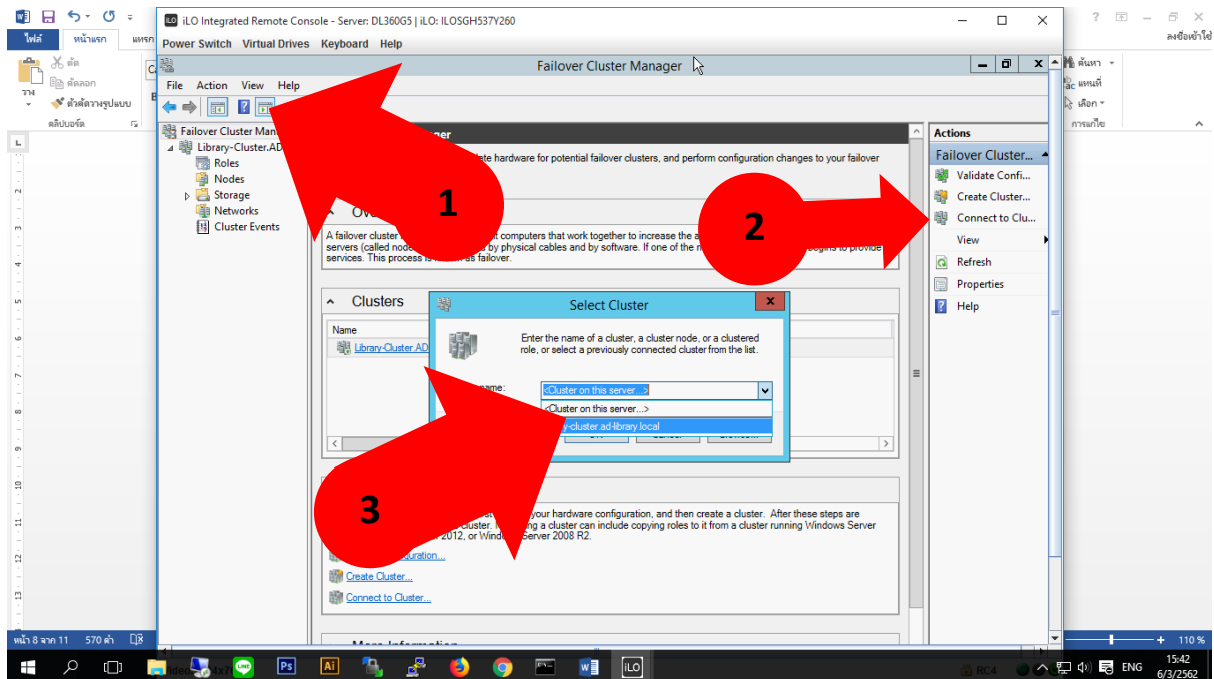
iLO Integrated Remote Console - Server: DL360G5 | iLO: ILOSGH537Y260

Power Switch Virtual Drives Keyboard Help

ไฟล์ หน้าแรก แทรก

ตัด
คัดลอก
วาง
ตัวคัดวางรูปแบบ
คลิปบอร์ด

ค้นหา
แทนที่
เลือก
การแก้ไข

ลงชื่อเข้าใช้

Failover Cluster Manager

File Action View Help

Failover Cluster Mana
Library-Cluster.AD
Roles
Nodes
Storage
Networks
Cluster Events

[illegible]nager

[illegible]late hardware for potential failover clusters, and perform configuration changes to your failover

Ov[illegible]

A failover cluster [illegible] computers that work together to increase the a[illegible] servers (called node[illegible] by physical cables and by software. If one of the n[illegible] begins to provide services. This process is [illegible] failover.

Clusters

Name
Library-Cluster.AD

Select Cluster

Enter the name of a cluster, a cluster node, or a clustered role, or select a previously connected cluster from the list.

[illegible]name:
<Cluster on this server...>
<Cluster on this server...>
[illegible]y-cluster.ad-library.local

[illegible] your hardware configuration, and then create a cluster. After these steps are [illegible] cluster. I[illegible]g a cluster can include copying roles to it from a cluster running Windows Server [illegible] 2012, or Wind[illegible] Server 2008 R2.

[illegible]guration...
Create Cluster...
Connect to Cluster...

More Information

Actions
Failover Cluster...
Validate Confi...
Create Cluster...
Connect to Clu...
View
Refresh
Properties
Help

1
2
3

หน้า 8 จาก 11 570 คำ

110 %

ENG 15:42 6/3/2562